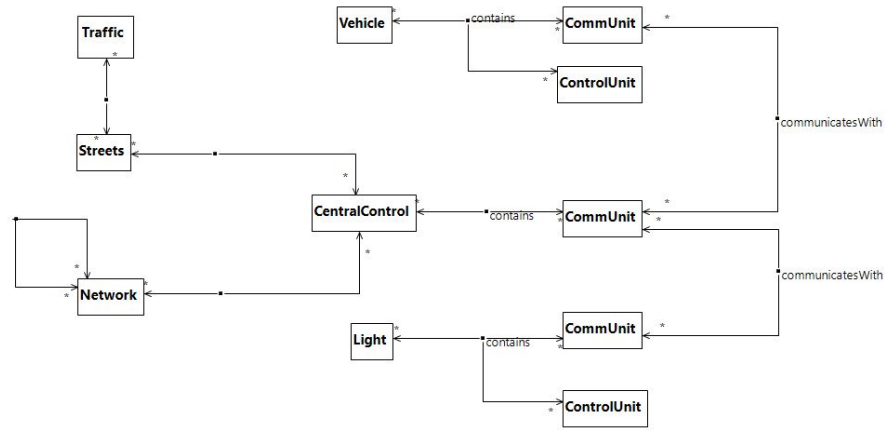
Traffic
*
*
Streets
*
Vehicle
*
contains
*
CommUnit
*
*
ControlUnit
communicatesWith
*
CentralControl
*
contains
*
CommUnit
*
*
*
*
Network
*
*
communicatesWith
Light
*
contains
*
CommUnit
*
*
ControlUnit